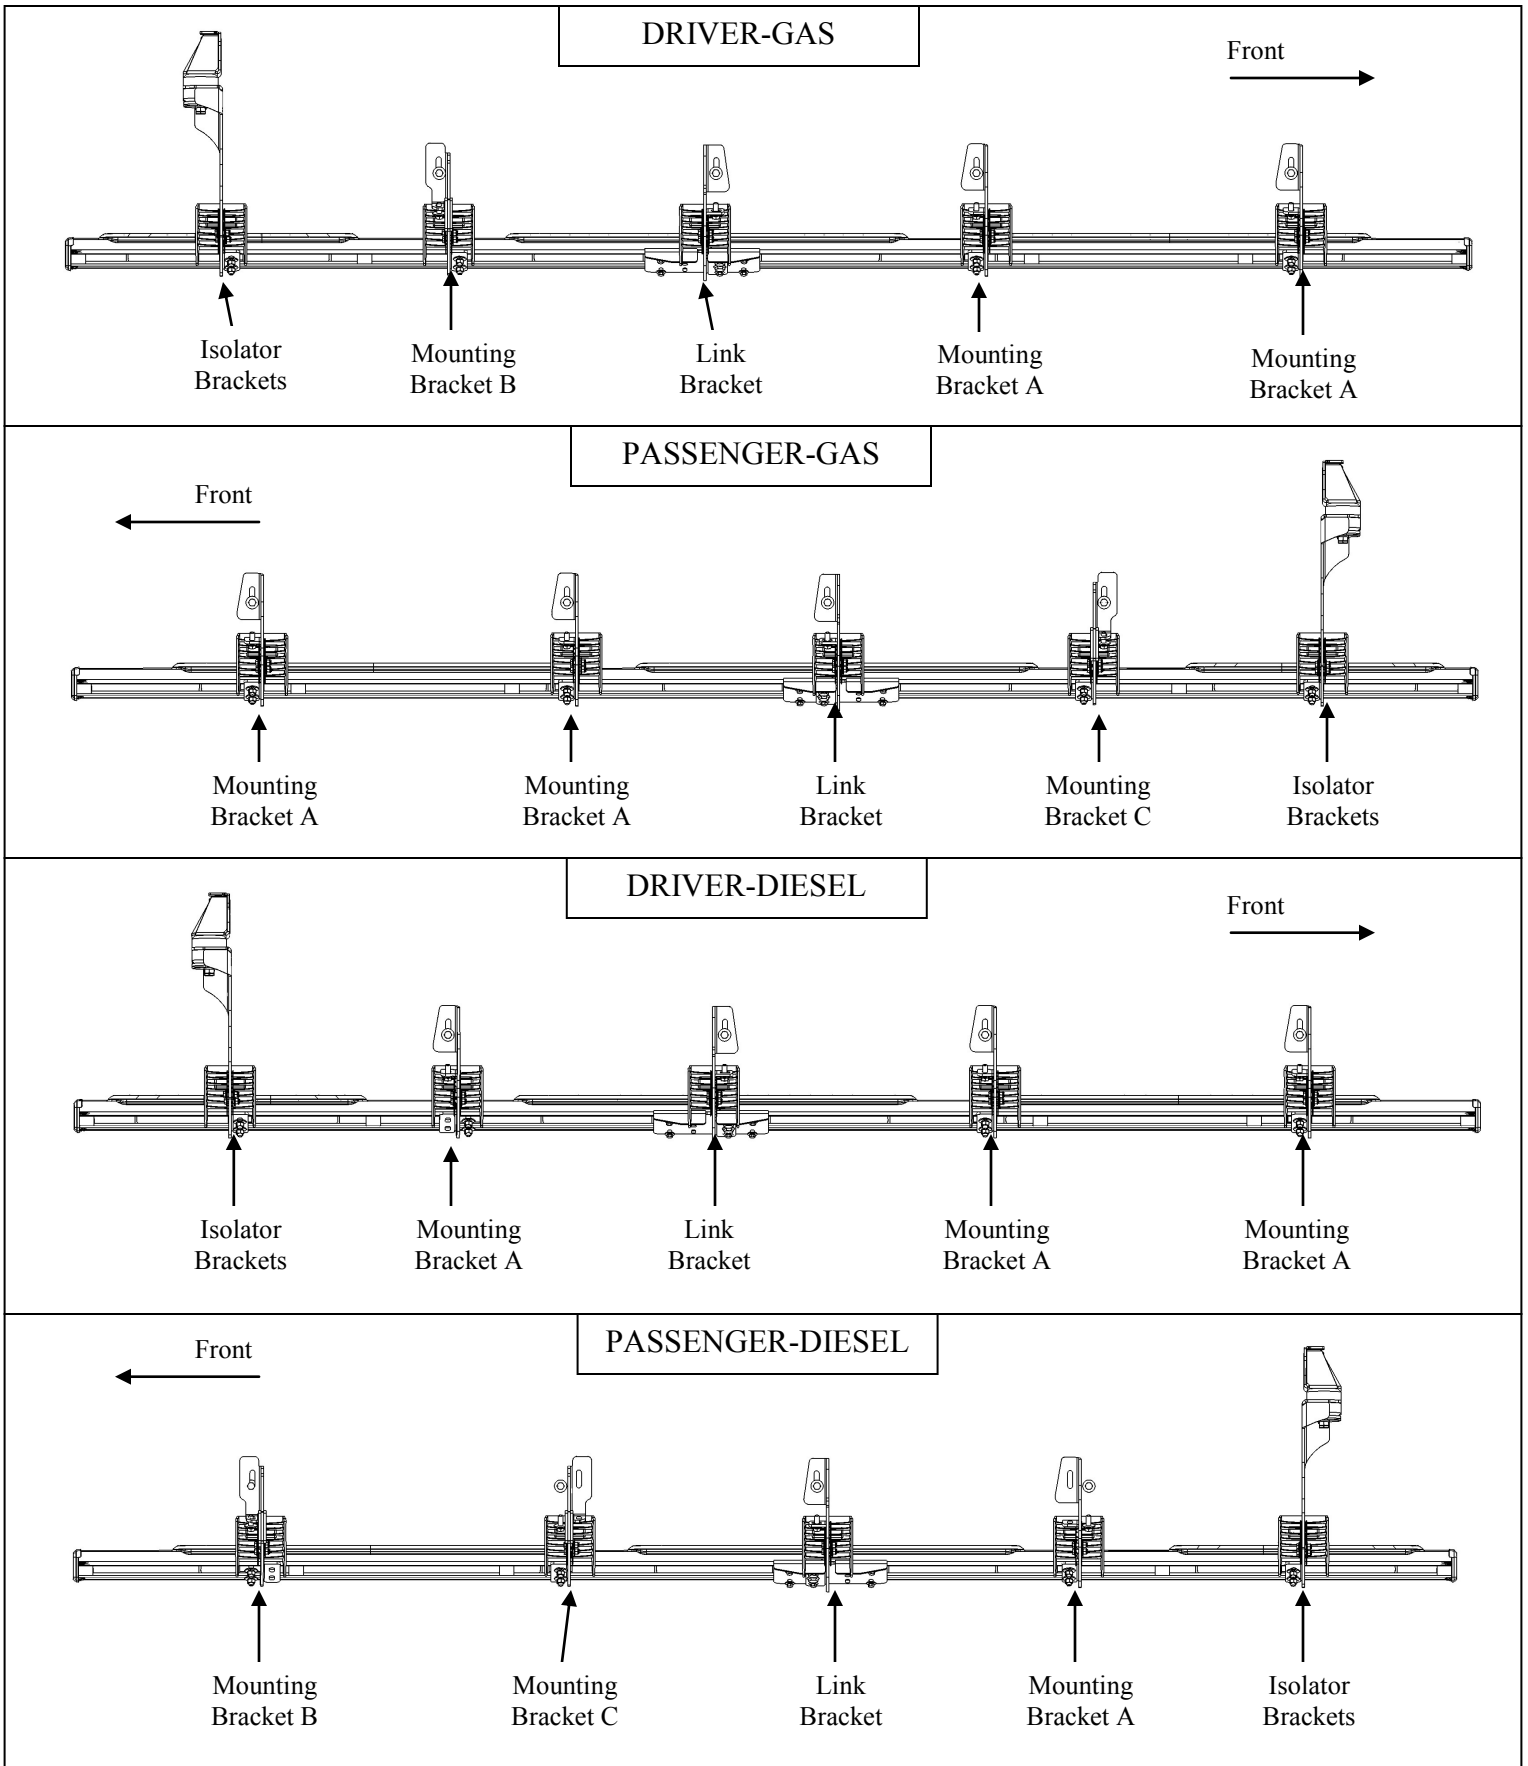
DRIVER-GAS

Front

Isolator Brackets

Mounting Bracket B

Link Bracket

Mounting Bracket A

Mounting Bracket A

PASSENGER-GAS

Front

Mounting Bracket A

Mounting Bracket A

Link Bracket

Mounting Bracket C

Isolator Brackets

DRIVER-DIESEL

Front

Isolator Brackets

Mounting Bracket A

Link Bracket

Mounting Bracket A

Mounting Bracket A

PASSENGER-DIESEL

Front

Mounting Bracket B

Mounting Bracket C

Link Bracket

Mounting Bracket A

Isolator Brackets